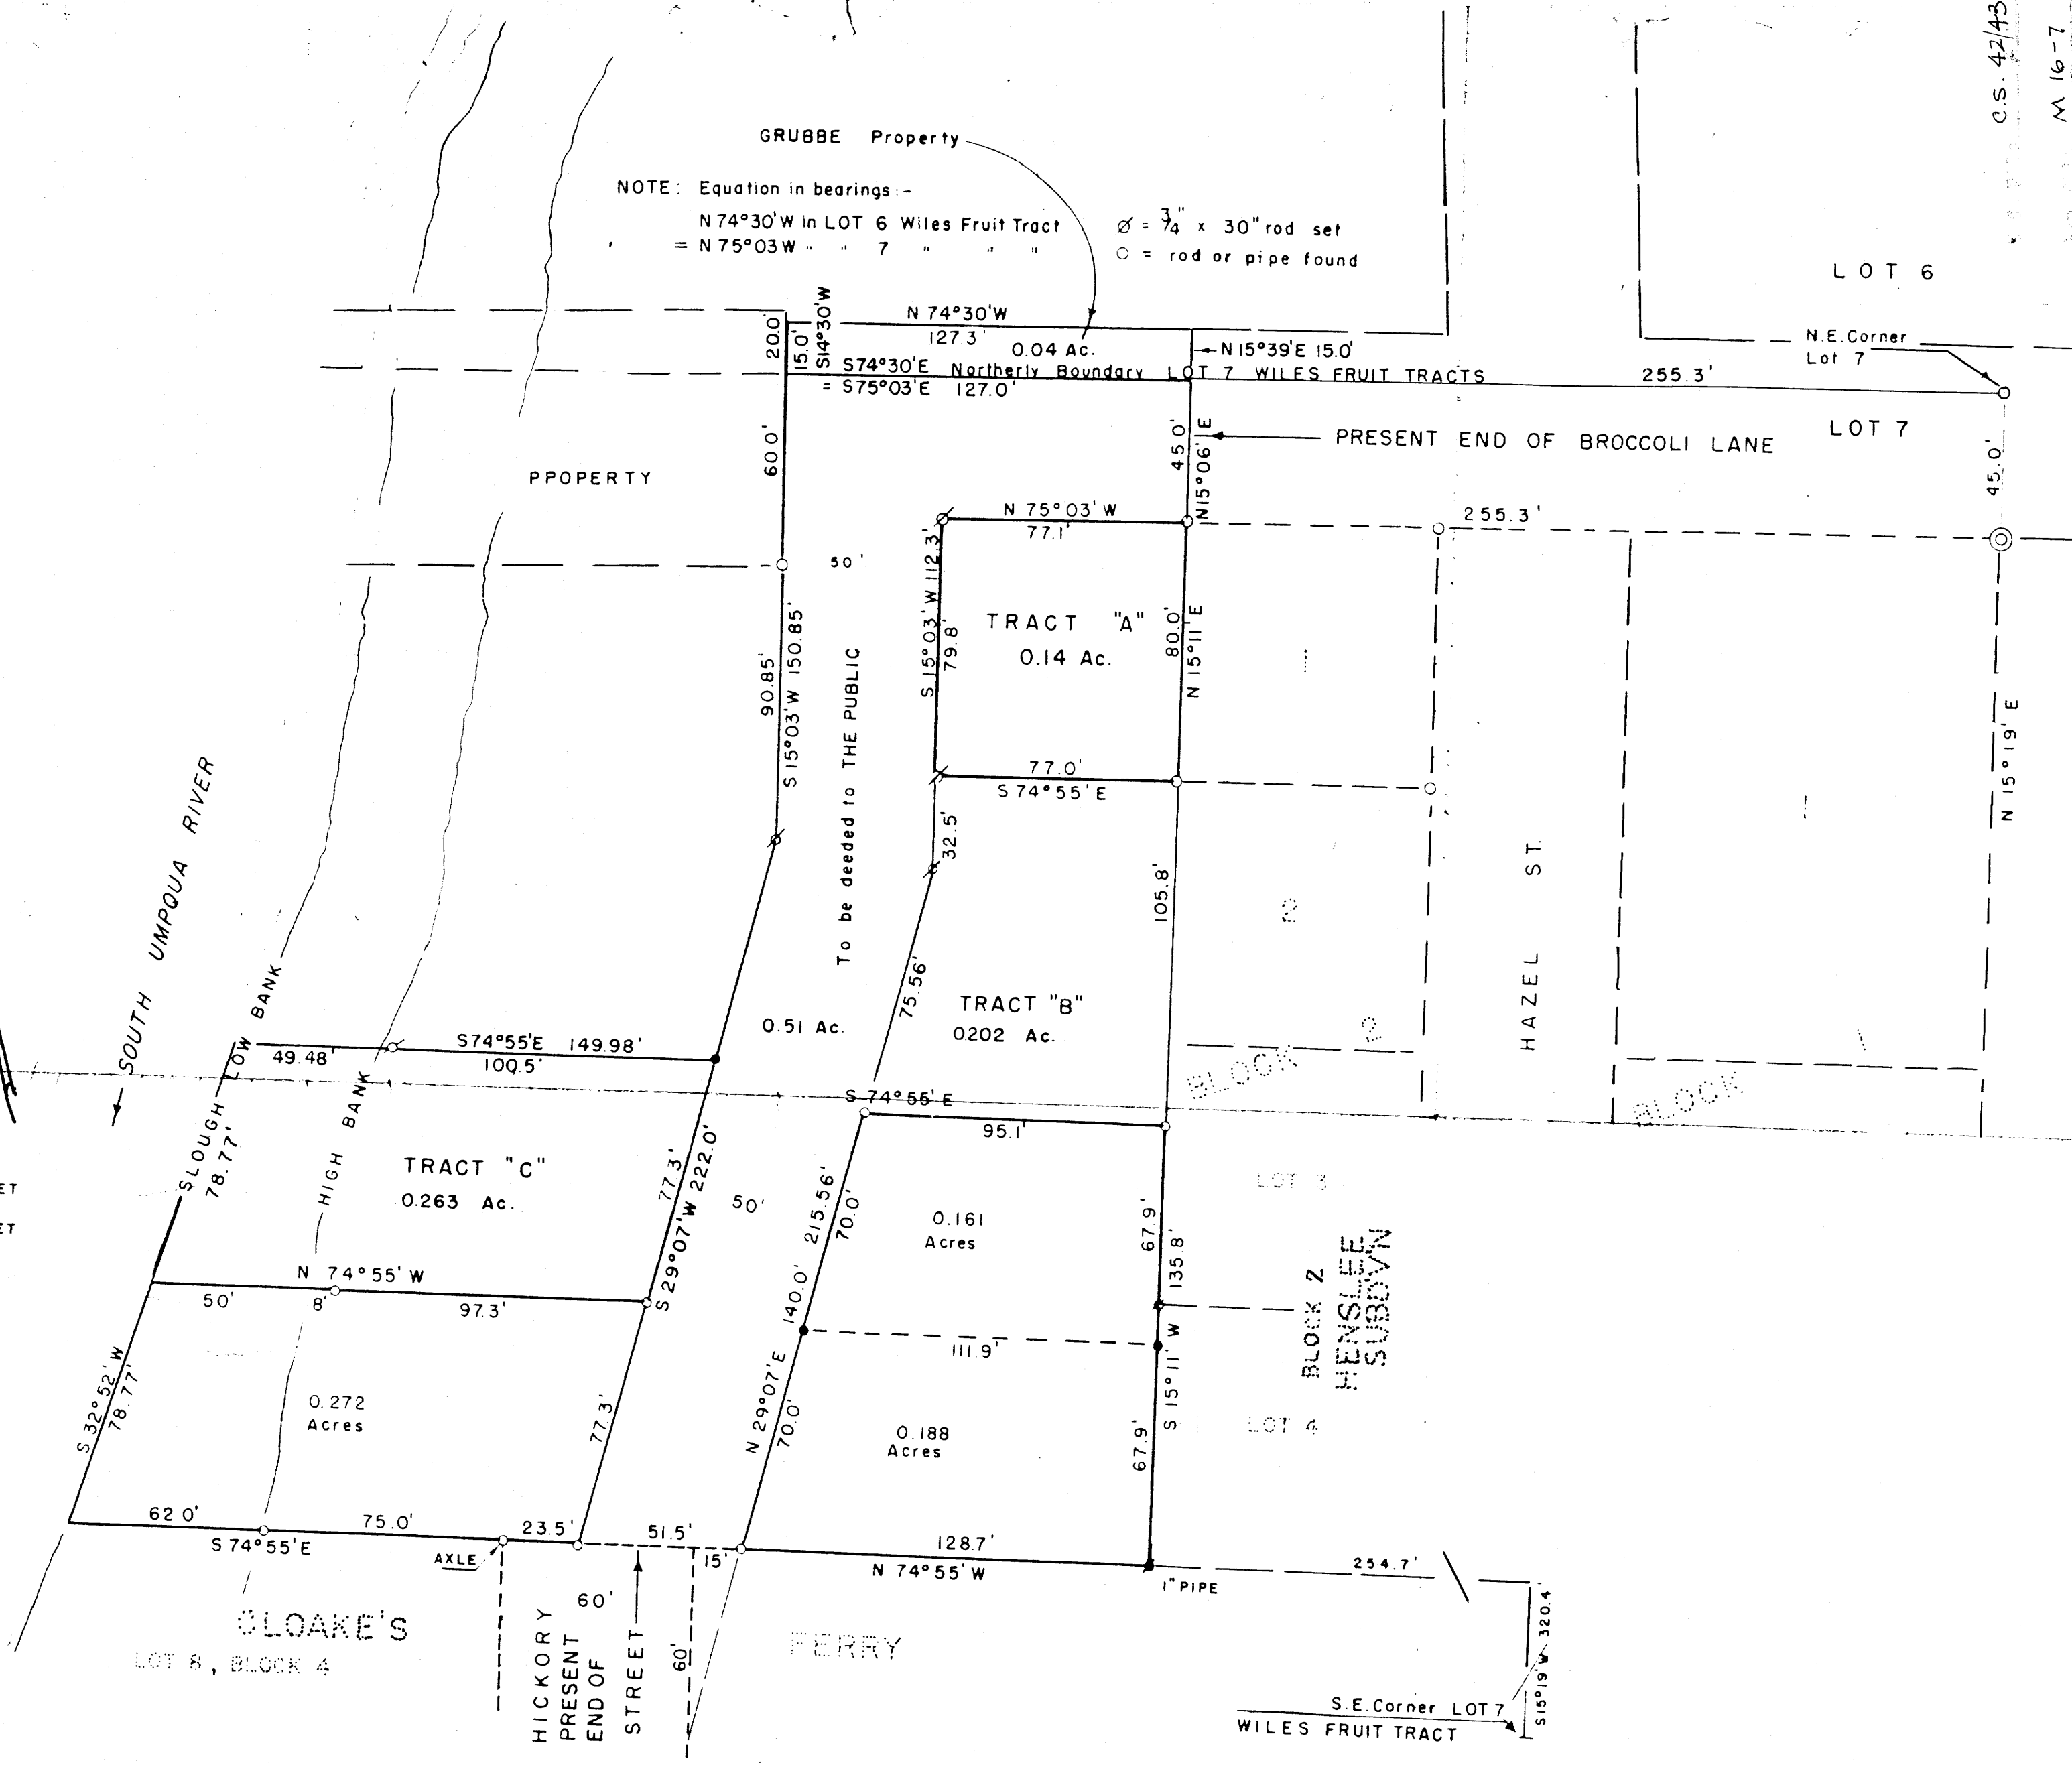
C.S. 42/43
M 16-7

GRUBBE Property

NOTE: Equation in bearings:-
N 74°30'W in LOT 6 Wiles Fruit Tract
= N 75°03 W " " 7 " " "

Ø = $\frac{3}{4}$" x 30" rod set
○ = rod or pipe found

LOT 6

N 74°30'W
127.3'
0.04 Ac.
20.0'
15.0'
S14°30'W
N 15°39'E 15.0'
S74°30'E Northerly Boundary LOT 7 WILES FRUIT TRACTS
= S75°03'E 127.0'
255.3'
N.E.Corner Lot 7

PRESENT END OF BROCCOLI LANE
LOT 7
45.0'
N15°06'E
45.0'

PPOPERTY
60.0'

N 75°03'W
77.1'
255.3'
50'

TRACT "A"
0.14 Ac.
S 15°03'W 112.3'
79.8'
80.0'
N 15°11'E

90.85'
S 15°03'W 150.85'
To be deeded to THE PUBLIC

N 15°19'E

77.0'
S 74°55'E
32.5'
105.8'

SOUTH UMPQUA RIVER
HAZEL ST.
2

75.56'
TRACT "B"
0202 Ac.
0.51 Ac.

LOW BANK
HIGH BANK
S74°55'E 149.98'
49.48'
100.5'
BLOCK
BLOCK
S 74°55'E
95.1'

SLOUGH 78.77'
TRACT "C"
0.263 Ac.
77.3'
S 29°07'W 222.0'
50'
215.56'
70.0'
0.161 Acres
67.9'
135.8'
LOT 3

N 74°55'W
50'
8'
97.3'
140.0'
111.9'
BLOCK 2
HENSLEE SUBDVN

S 32°52'W 78.77'
0.272 Acres
77.3'
N 29°07'E
70.0'
0.188 Acres
S 15°11'W
67.9'
LOT 4

62.0'
S 74°55'E
75.0'
AXLE
23.5'
51.5'
15'
128.7'
N 74°55'W
1" PIPE
254.7'
320.4'
S15°19'W

CLOAKE'S
LOT 8, BLOCK 4
HICKORY
PRESENT END OF
STREET
60'
60'
FERRY

S.E.Corner LOT 7
WILES FRUIT TRACT

ET
ET